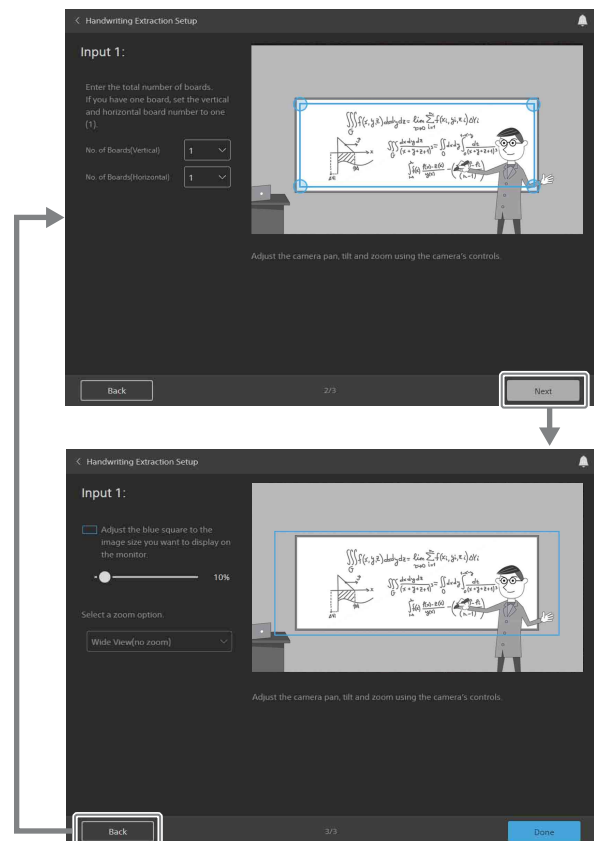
< Handwriting Extraction Setup

Input 1:

Enter the total number of boards. If you have one board, set the vertical and horizontal board number to one (1).

No. of Boards(Vertical) 1

No. of Boards(Horizontal) 1

Adjust the camera pan, tilt and zoom using the camera's controls.

Back

2/3

Next

< Handwriting Extraction Setup

Input 1:

Adjust the blue square to the image size you want to display on the monitor.

10%

Select a zoom option.

Wide View(no zoom)

Adjust the camera pan, tilt and zoom using the camera's controls.

Back

3/3

Done